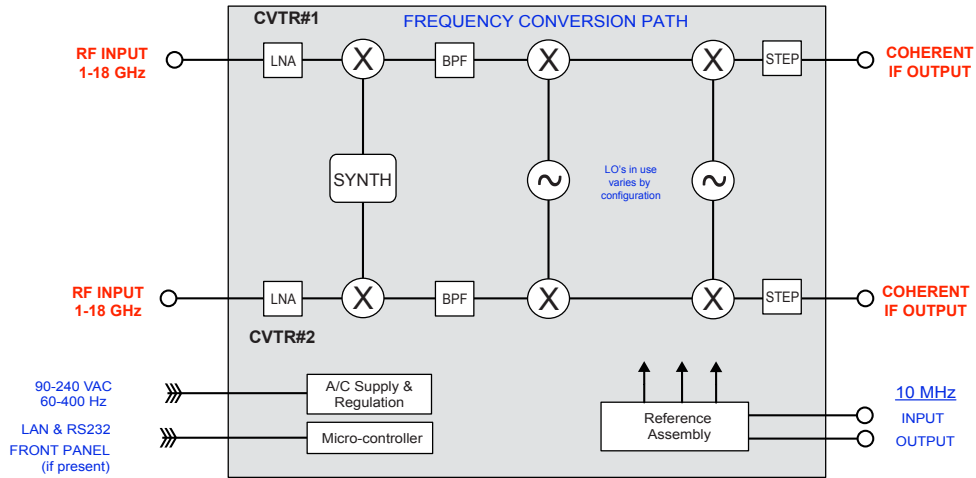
CVTR#1

FREQUENCY CONVERSION PATH

RF INPUT
1-18 GHz

LNA

X

BPF

X

X

STEP

COHERENT
IF OUTPUT

SYNTH

~

LO's in use varies by configuration

~

RF INPUT
1-18 GHz

LNA

X

BPF

X

X

STEP

COHERENT
IF OUTPUT

CVTR#2

90-240 VAC
60-400 Hz

A/C Supply & Regulation

LAN & RS232
FRONT PANEL
(if present)

Micro-controller

Reference Assembly

10 MHz

INPUT

OUTPUT